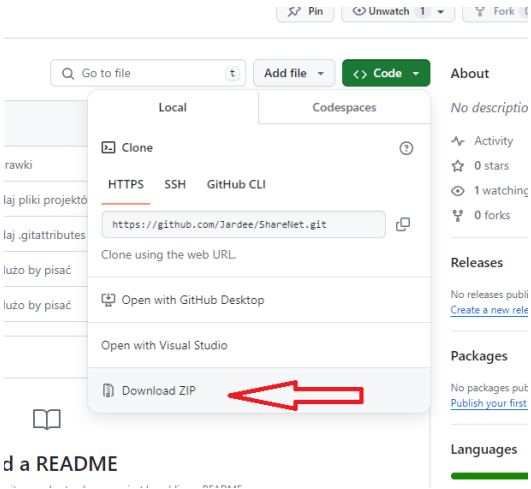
Pin
Unwatch 1
Fork

Go to file
t
Add file
Code

rawki
laj pliki projektó
laj .gitattributes
lużo by pisać
lużo by pisać

d a README

Local
Codespaces

Clone
HTTPS
SSH
GitHub CLI
https://github.com/Jardee/ShareNet.git
Clone using the web URL.
Open with GitHub Desktop
Open with Visual Studio
Download ZIP

About
No descriptio
Activity
0 stars
1 watching
0 forks

Releases
No releases publi
Create a new rele

Packages
No packages publ
Publish your first

Languages